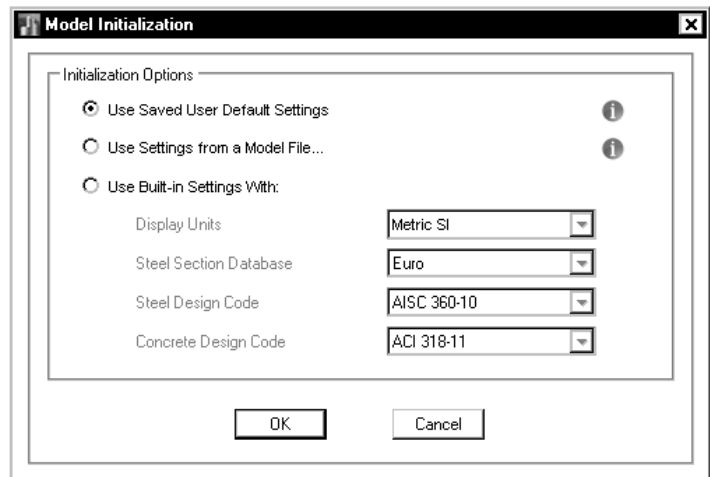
Model Initialization

Initialization Options

Use Saved User Default Settings

Use Settings from a Model File...

Use Built-in Settings With:

Display Units | Metric SI

Steel Section Database | Euro

Steel Design Code | AISC 360-10

Concrete Design Code | ACI 318-11

OK

Cancel